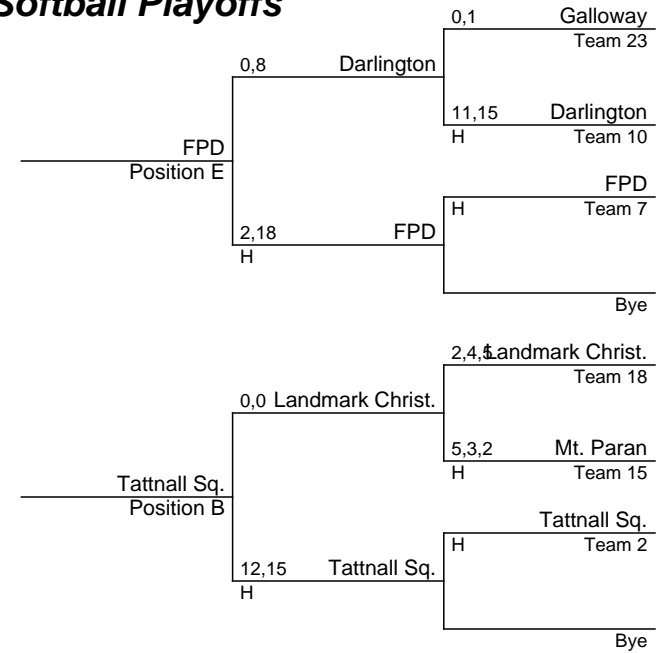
Softball Playoffs

0,1 Galloway
Team 23

0,8 Darlington

11,15 Darlington
H Team 10

FPD
Position E

FPD
H Team 7

2,18 FPD
H

Bye

2,4,5 Landmark Christ.
Team 18

0,0 Landmark Christ.

5,3,2 Mt. Paran
H Team 15

Tattnall Sq.
Position B

Tattnall Sq.
H Team 2

12,15 Tattnall Sq.
H

Bye